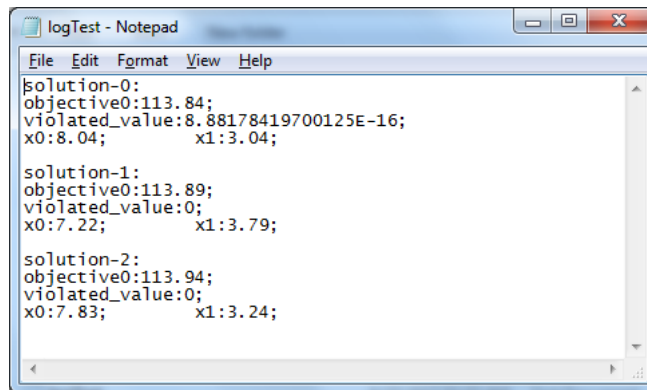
logTest - Notepad

File Edit Format View Help

solution-0:
objective0:113.84;
violated_value:8.88178419700125E-16;
x0:8.04; x1:3.04;

solution-1:
objective0:113.89;
violated_value:0;
x0:7.22; x1:3.79;

solution-2:
objective0:113.94;
violated_value:0;
x0:7.83; x1:3.24;